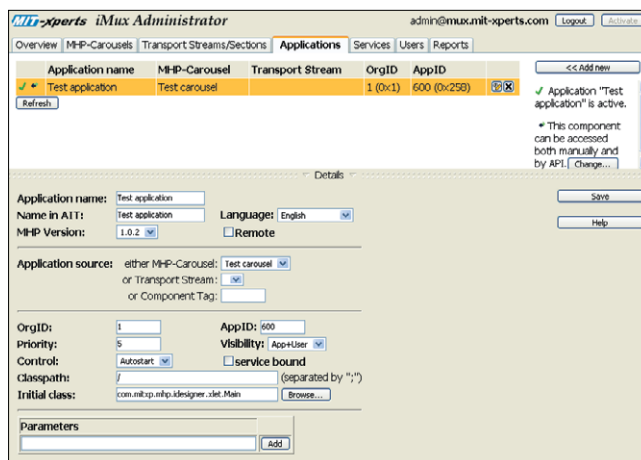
MIT-xperts iMux Administrator

admin@mux.mit-xperts.com Logout Activate

Overview | MHP-Carousels | Transport Streams/Sections | Applications | Services | Users | Reports

| | Application name | MHP-Carousel | Transport Stream | OrgID | AppID | |
|---|---|---|---|---|---|---|
| ✓ * | Test application | Test carousel | | 1 (0x1) | 600 (0x258) | |

Refresh

<< Add new

✓ Application "Test application" is active.

* This component can be accessed both manually and by API. Change...

Details

Application name: Test application

Name in AIT: Test application

Language: English

MHP Version: 1.0.2

Remote

Application source: either MHP-Carousel: Test carousel

or Transport Stream:

or Component Tag:

OrgID: 1

AppID: 600

Priority: 5

Visibility: App+User

Control: Autostart

service bound

Classpath: /

(separated by ";")

Initial class: com.mitxp.mhp.idesigner.xlet.Main

Browse...

Parameters

Add

Save

Help